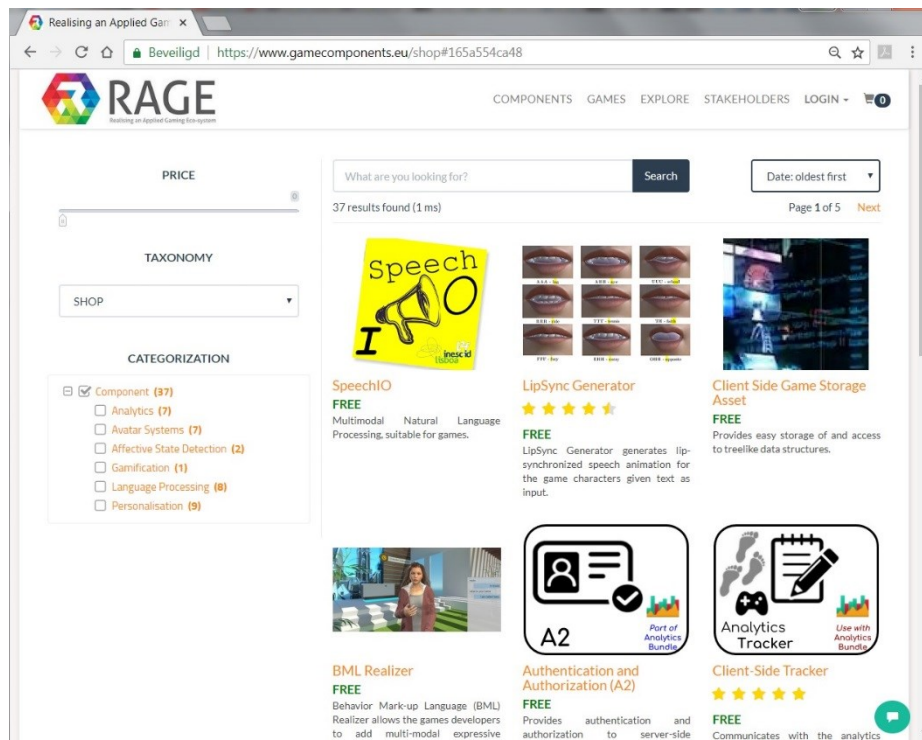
Realising an Applied Gam ×

Beveiligd | https://www.gamecomponents.eu/shop#165a554ca48

RAGE
Realising an Applied Gaming Eco-system

COMPONENTS GAMES EXPLORE STAKEHOLDERS LOGIN 0

PRICE
0
0

TAXONOMY
SHOP

CATEGORIZATION
Component (37)
Analytics (7)
Avatar Systems (7)
Affective State Detection (2)
Gamification (1)
Language Processing (8)
Personalisation (9)

What are you looking for? Search

Date: oldest first

37 results found (1 ms)

Page 1 of 5 Next

Speech I O
inesc id

SpeechIO
FREE
Multimodal Natural Language Processing, suitable for games.

LipSync Generator
FREE
LipSync Generator generates lip-synchronized speech animation for the game characters given text as input.

Client Side Game Storage Asset
FREE
Provides easy storage of and access to treelike data structures.

BML Realizer
FREE
Behavior Mark-up Language (BML) Realizer allows the games developers to add multi-modal expressive

A2
Part of Analytics Bundle

Authentication and Authorization (A2)
FREE
Provides authentication and authorization to server-side

Analytics Tracker
Use with Analytics Bundle

Client-Side Tracker
FREE
Communicates with the analytics